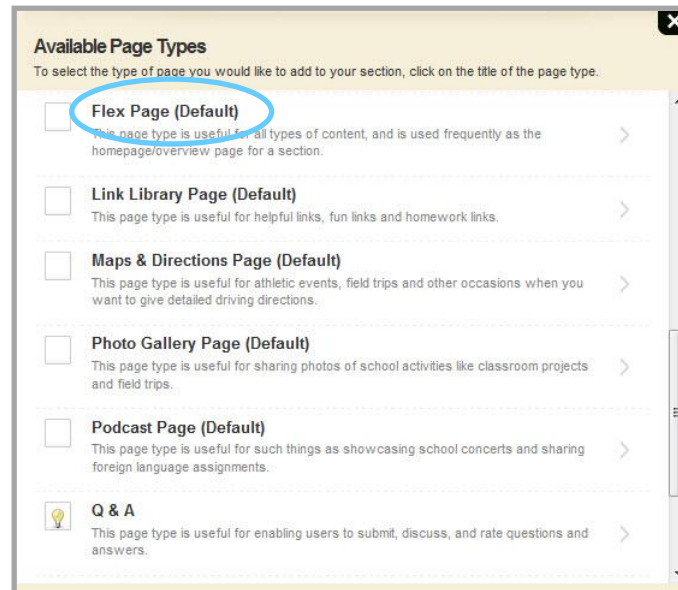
Available Page Types

To select the type of page you would like to add to your section, click on the title of the page type.

Flex Page (Default)

This page type is useful for all types of content, and is used frequently as the homepage/overview page for a section.

Link Library Page (Default)

This page type is useful for helpful links, fun links and homework links.

Maps & Directions Page (Default)

This page type is useful for athletic events, field trips and other occasions when you want to give detailed driving directions.

Photo Gallery Page (Default)

This page type is useful for sharing photos of school activities like classroom projects and field trips.

Podcast Page (Default)

This page type is useful for such things as showcasing school concerts and sharing foreign language assignments.

Q & A

This page type is useful for enabling users to submit, discuss, and rate questions and answers.